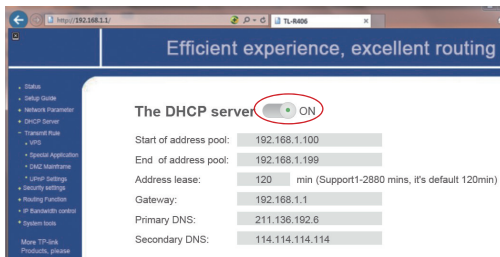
http://192.168.1.1/

TL-R406

Efficient experience, excellent routing

Status
Setup Guide
Network Parameter
DHCP Server
Transmit Rule
VPS
Special Application
DMZ Mainframe
UPnP Settings
Security settings
Routing Function
IP Bandwidth control
System tools

More TP-link Products, please

The DHCP server ON

Start of address pool: 192.168.1.100

End of address pool: 192.168.1.199

Address lease: 120 min (Support1-2880 mins, it's default 120min)

Gateway: 192.168.1.1

Primary DNS: 211.136.192.6

Secondary DNS: 114.114.114.114